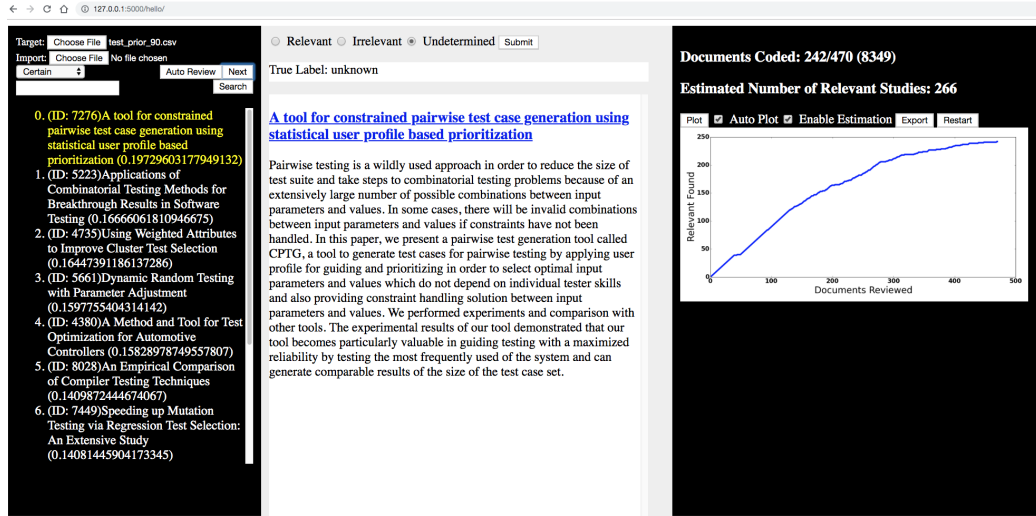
127.0.0.1:5000/hello/

Target: Choose File test_prior_90.csv
Import: Choose File No file chosen
Certain
Auto Review Next
Search

0. (ID: 7276)A tool for constrained pairwise test case generation using statistical user profile based prioritization (0.19729603177949132)
1. (ID: 5223)Applications of Combinatorial Testing Methods for Breakthrough Results in Software Testing (0.16666061810946675)
2. (ID: 4735)Using Weighted Attributes to Improve Cluster Test Selection (0.16447391186137286)
3. (ID: 5661)Dynamic Random Testing with Parameter Adjustment (0.1597755404314142)
4. (ID: 4380)A Method and Tool for Test Optimization for Automotive Controllers (0.15828978749557807)
5. (ID: 8028)An Empirical Comparison of Compiler Testing Techniques (0.1409872444674067)
6. (ID: 7449)Speeding up Mutation Testing via Regression Test Selection: An Extensive Study (0.14081445904173345)

Relevant Irrelevant Undetermined Submit

True Label: unknown

A tool for constrained pairwise test case generation using statistical user profile based prioritization

Pairwise testing is a wildly used approach in order to reduce the size of test suite and take steps to combinatorial testing problems because of an extensively large number of possible combinations between input parameters and values. In some cases, there will be invalid combinations between input parameters and values if constraints have not been handled. In this paper, we present a pairwise test generation tool called CPTG, a tool to generate test cases for pairwise testing by applying user profile for guiding and prioritizing in order to select optimal input parameters and values which do not depend on individual tester skills and also providing constraint handling solution between input parameters and values. We performed experiments and comparison with other tools. The experimental results of our tool demonstrated that our tool becomes particularly valuable in guiding testing with a maximized reliability by testing the most frequently used of the system and can generate comparable results of the size of the test case set.

Documents Coded: 242/470 (8349)

Estimated Number of Relevant Studies: 266

Plot Auto Plot Enable Estimation Export Restart

250
200
150
100
50
0
Relevant Found
0 100 200 300 400 500
Documents Reviewed